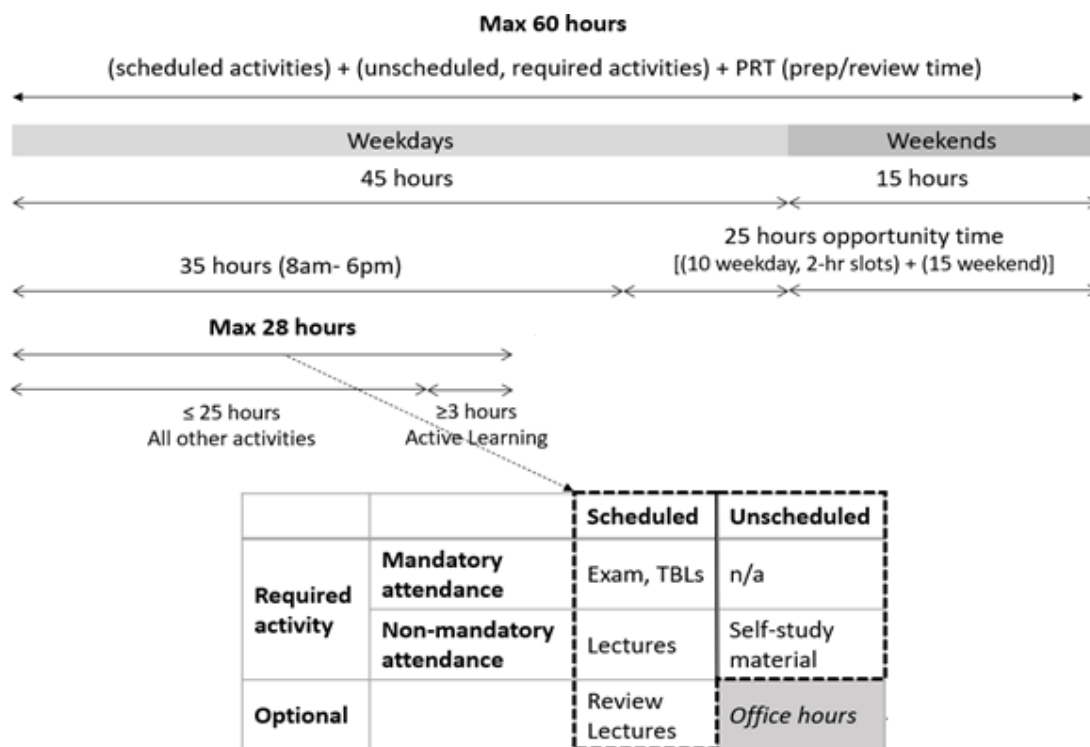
**Max 60 hours**

(scheduled activities) + (unscheduled, required activities) + PRT (prep/review time)

Weekdays

Weekends

45 hours

15 hours

25 hours opportunity time
[(10 weekday, 2-hr slots) + (15 weekend)]

35 hours (8am- 6pm)

**Max 28 hours**

≤ 25 hours
All other activities

≥3 hours
Active Learning

| | | **Scheduled** | **Unscheduled** |
|---|---|---|---|
| **Required activity** | **Mandatory attendance** | Exam, TBLs | n/a |
| | **Non-mandatory attendance** | Lectures | Self-study material |
| **Optional** | | Review Lectures | *Office hours* |